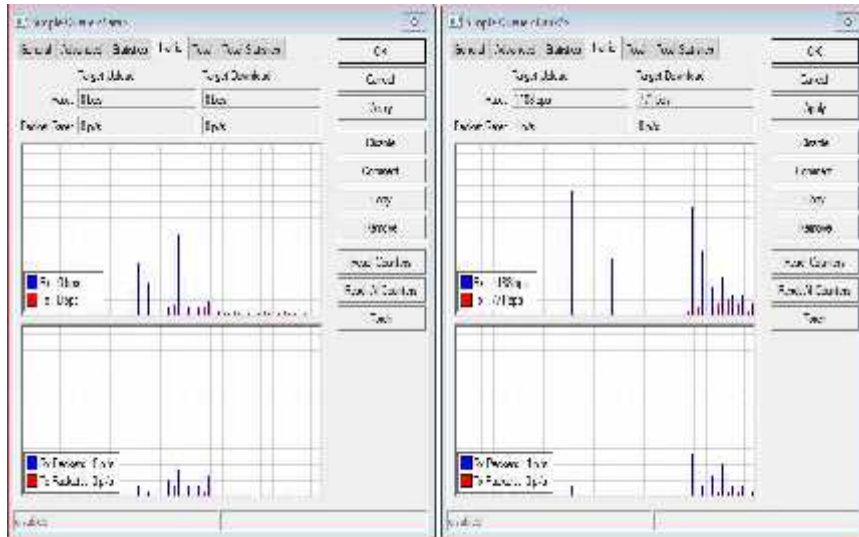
Simple Queue <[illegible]>

General | Advanced | Statistics | Traffic | Total | Total Statistics

Target Upload | Target Download

Rate: 0bps | 0bps

Packet Rate: 0p/s | 0p/s

Rx: 0bps
Tx: 0bps

Tx Packets: 0p/s
Rx Packets: 0p/s

OK
Cancel
Apply
Disable
Comment
Copy
Remove
Reset Counters
Reset All Counters
Torch

enabled

Simple Queue <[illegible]>

General | Advanced | Statistics | Traffic | Total | Total Statistics

Target Upload | Target Download

Rate: 176bps | 176bps

Packet Rate: 1p/s | 0p/s

Rx: 176bps
Tx: 176bps

Tx Packets: 1p/s
Rx Packets: 0p/s

OK
Cancel
Apply
Disable
Comment
Copy
Remove
Reset Counters
Reset All Counters
Torch

enabled